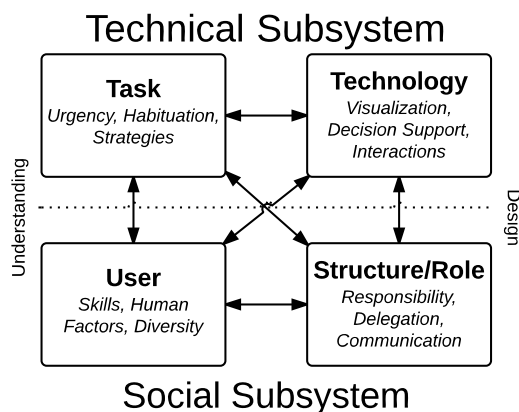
Technical Subsystem

Task
Urgency, Habituation, Strategies

Technology
Visualization, Decision Support, Interactions

Understanding

Design

User
Skills, Human Factors, Diversity

Structure/Role
Responsibility, Delegation, Communication

Social Subsystem